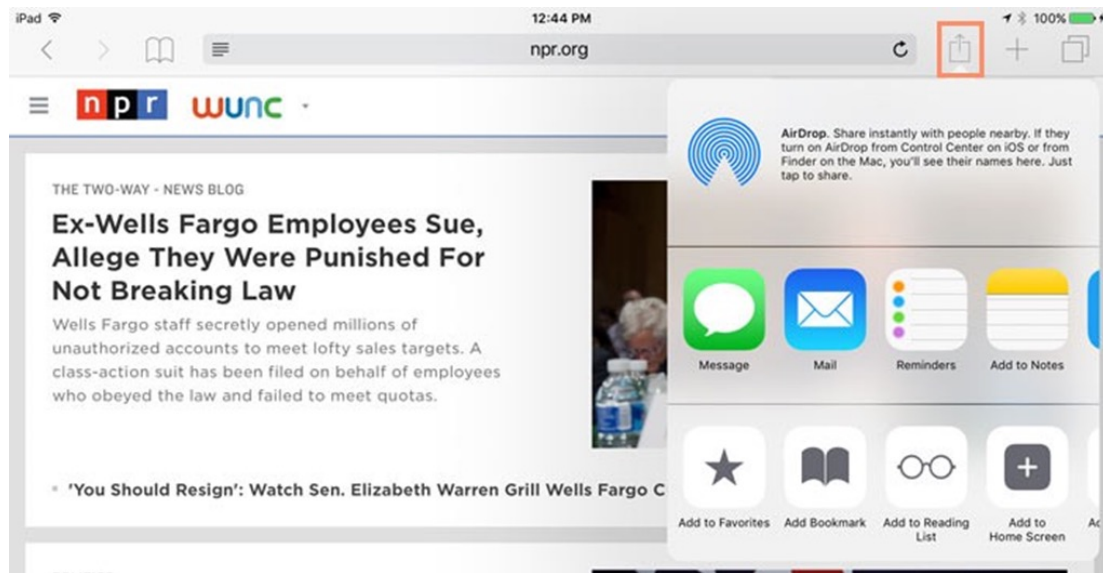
iPad 12:44 PM 100%

npr.org

npr wunc

THE TWO-WAY - NEWS BLOG

Ex-Wells Fargo Employees Sue, Allege They Were Punished For Not Breaking Law

Wells Fargo staff secretly opened millions of unauthorized accounts to meet lofty sales targets. A class-action suit has been filed on behalf of employees who obeyed the law and failed to meet quotas.

'You Should Resign': Watch Sen. Elizabeth Warren Grill Wells Fargo C

AirDrop. Share instantly with people nearby. If they turn on AirDrop from Control Center on iOS or from Finder on the Mac, you'll see their names here. Just tap to share.

Message

Mail

Reminders

Add to Notes

Add to Favorites

Add Bookmark

Add to Reading List

Add to Home Screen

Ad